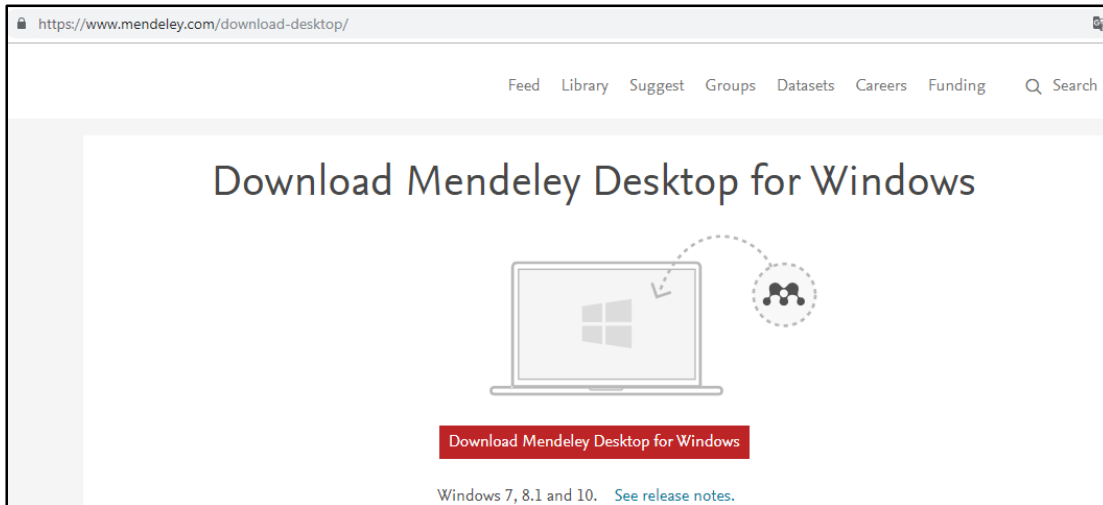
https://www.mendeley.com/download-desktop/

Feed Library Suggest Groups Datasets Careers Funding Search

Download Mendeley Desktop for Windows

Download Mendeley Desktop for Windows

Windows 7, 8.1 and 10. See release notes.